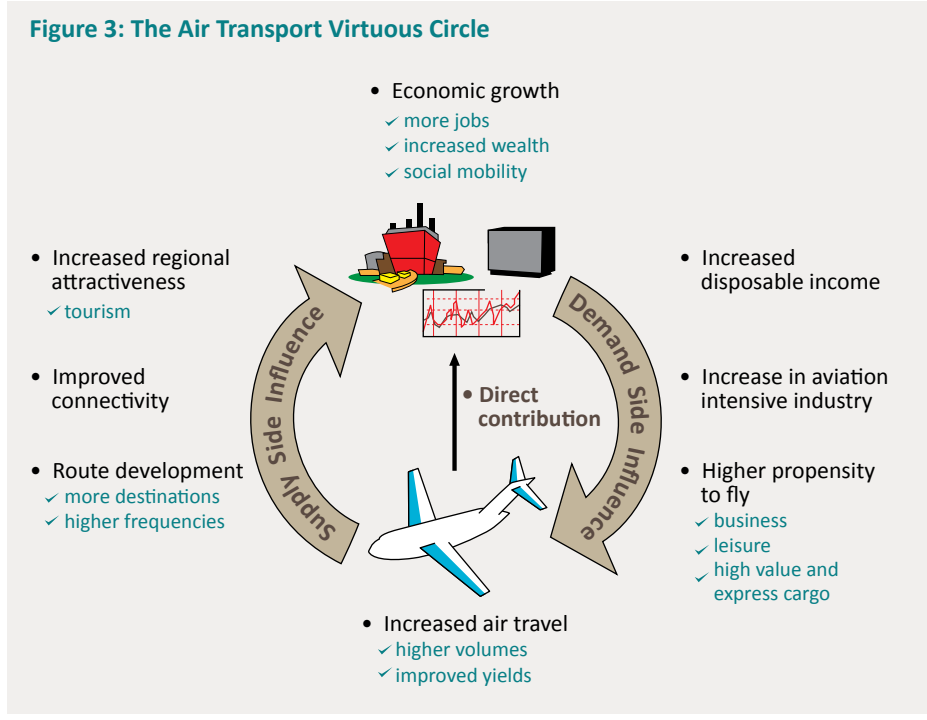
Figure 3: The Air Transport Virtuous Circle

• Economic growth
✓ more jobs
✓ increased wealth
✓ social mobility

• Increased regional attractiveness
✓ tourism

• Improved connectivity

• Route development
✓ more destinations
✓ higher frequencies

Supply Side Influence

• Direct contribution

Demand Side Influence

• Increased disposable income

• Increase in aviation intensive industry

• Higher propensity to fly
✓ business
✓ leisure
✓ high value and express cargo

• Increased air travel
✓ higher volumes
✓ improved yields